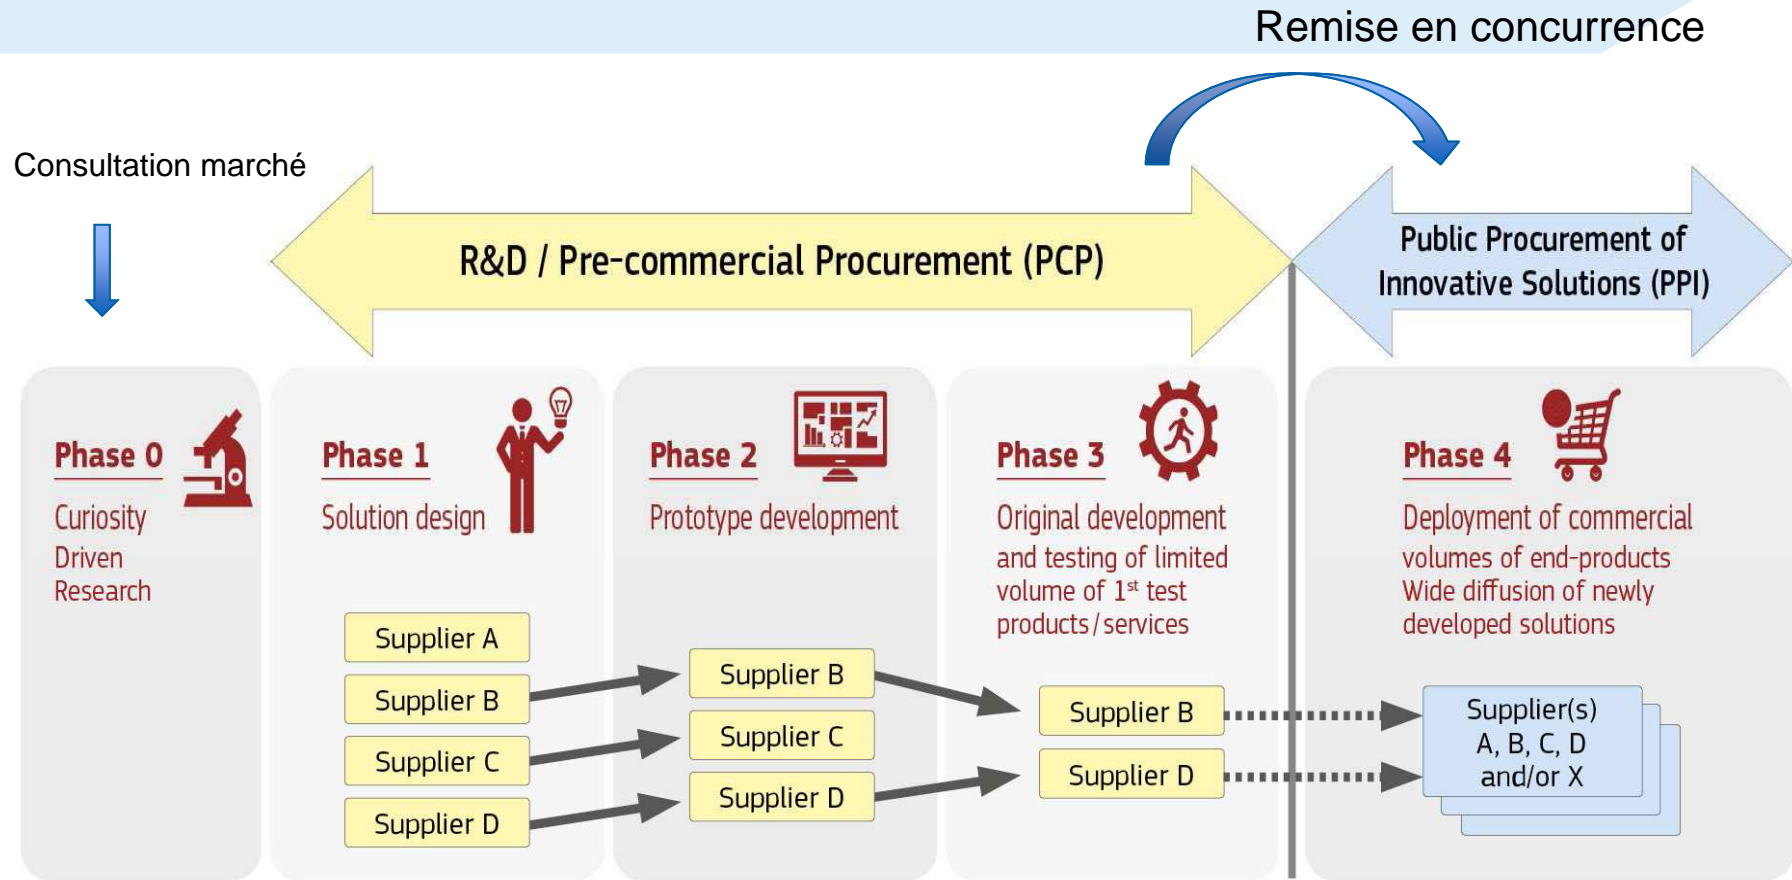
Remise en concurrence

Consultation marché

R&D / Pre-commercial Procurement (PCP)

Public Procurement of Innovative Solutions (PPI)

Phase 0
Curiosity Driven Research

Phase 1
Solution design

Supplier A
Supplier B
Supplier C
Supplier D

Phase 2
Prototype development

Supplier B
Supplier C
Supplier D

Phase 3
Original development and testing of limited volume of 1$^{st}$ test products / services

Supplier B
Supplier D

Phase 4
Deployment of commercial volumes of end-products
Wide diffusion of newly developed solutions

Supplier(s) A, B, C, D and/or X